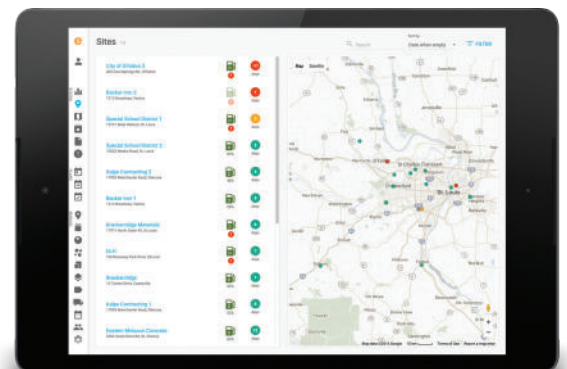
Sites

Search

Sort by

Date added (empty)

FILTER

City of O'Fallon 3

Becker Inc 2

Special School District 1

Special School District 2

Kalpe Contracting 2

Becker Inc 1

Kranteridge Materials

SLU

Brookeridge

Kalpe Contracting 1

Eastern Missouri Concrete

Map

Satellite

St. Charles

St. Louis

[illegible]

Map data ©2018 Google

Terms of Use

Report a map error